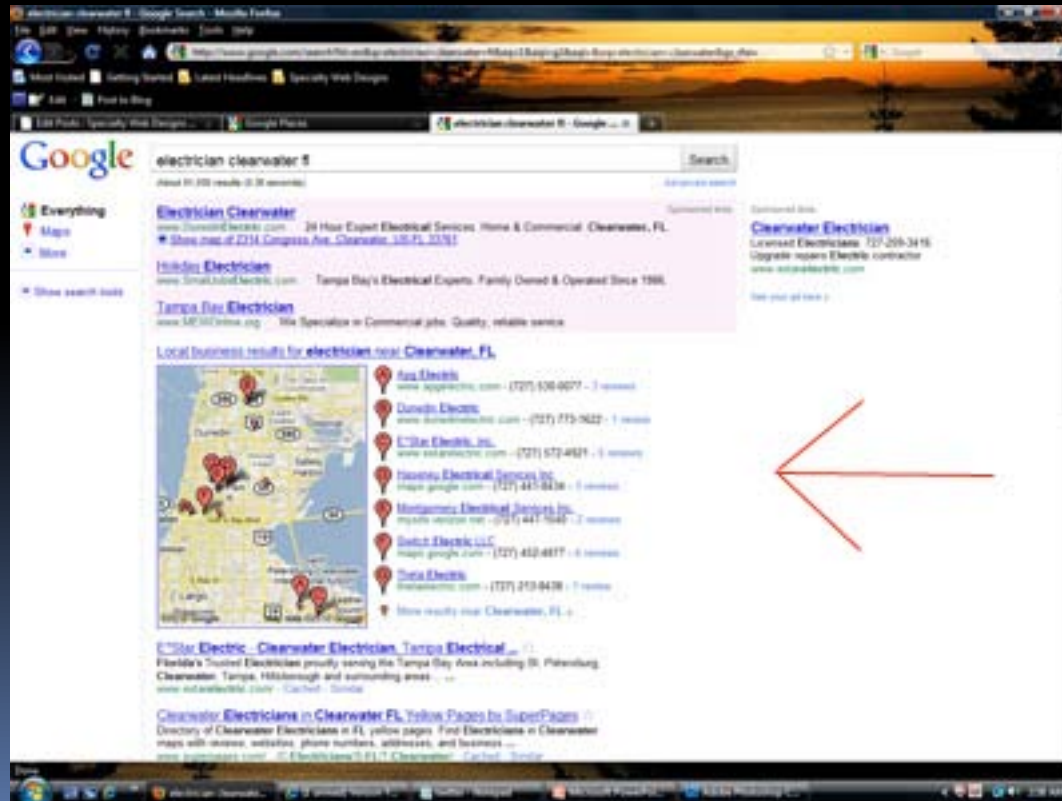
electrician clearwater fl - Google Search - Mozilla Firefox

File Edit View History Bookmarks Tools Help

Most Visited Getting Started Latest Headlines Specialty Web Designs

Edit Post to Blog

Edit Posts ‹ Specialty Web Designs Google Places electrician clearwater fl - Google ...

Google

electrician clearwater fl

Search

Advanced search

Everything

Maps

More

Show search tools

Sponsored links

Electrician Clearwater
www.DunedinElectric.com 24 Hour Expert Electrical Services. Home & Commercial. Clearwater, FL.
Show map of 2314 Congress Ave, Clearwater, US FL 33761

Holiday Electrician
www.SmallJobElectric.com Tampa Bay's Electrical Experts. Family Owned & Operated Since 1986.

Tampa Bay Electrician
www.MEWOnline.org We Specialize in Commercial jobs. Quality, reliable service.

Local business results for electrician near Clearwater, FL

App Electric
www.appelectric.com - (727) 530-0077 - 3 reviews

Dunedin Electric
www.dunedinelectric.com - (727) 773-7622 - 1 review

E*Star Electric, Inc.
www.estarelectric.com - (727) 572-4921 - 5 reviews

Haseley Electrical Services Inc
maps.google.com - (727) 441-8436 - 5 reviews

Montgomery Electrical Services Inc
mysite.verizon.net - (727) 447-7040 - 2 reviews

Switch Electric LLC
maps.google.com - (727) 452-4877 - 4 reviews

Thera Electric
theraelectric.com - (727) 213-8438 - 1 review

More results near Clearwater, FL »

E*Star Electric - Clearwater Electrician, Tampa Electrical ...
Florida's Trusted Electrician proudly serving the Tampa Bay Area including St. Petersburg, Clearwater, Tampa, Hillsborough and surrounding areas ...
www.estarelectric.com - Cached - Similar

Clearwater Electricians in Clearwater FL Yellow Pages by SuperPages
Directory of Clearwater Electricians in FL yellow pages. Find Electricians in Clearwater maps with reviews, websites, phone numbers, addresses, and business ...
www.superpages.com/ ... /Electricians/FL/Clearwater/ - Cached - Similar

Sponsored links

Clearwater Electrician
Licensed Electricians 727-209-3416
Upgrade repairs Electric contractor
www.estarelectric.com

See your ad here »

Done